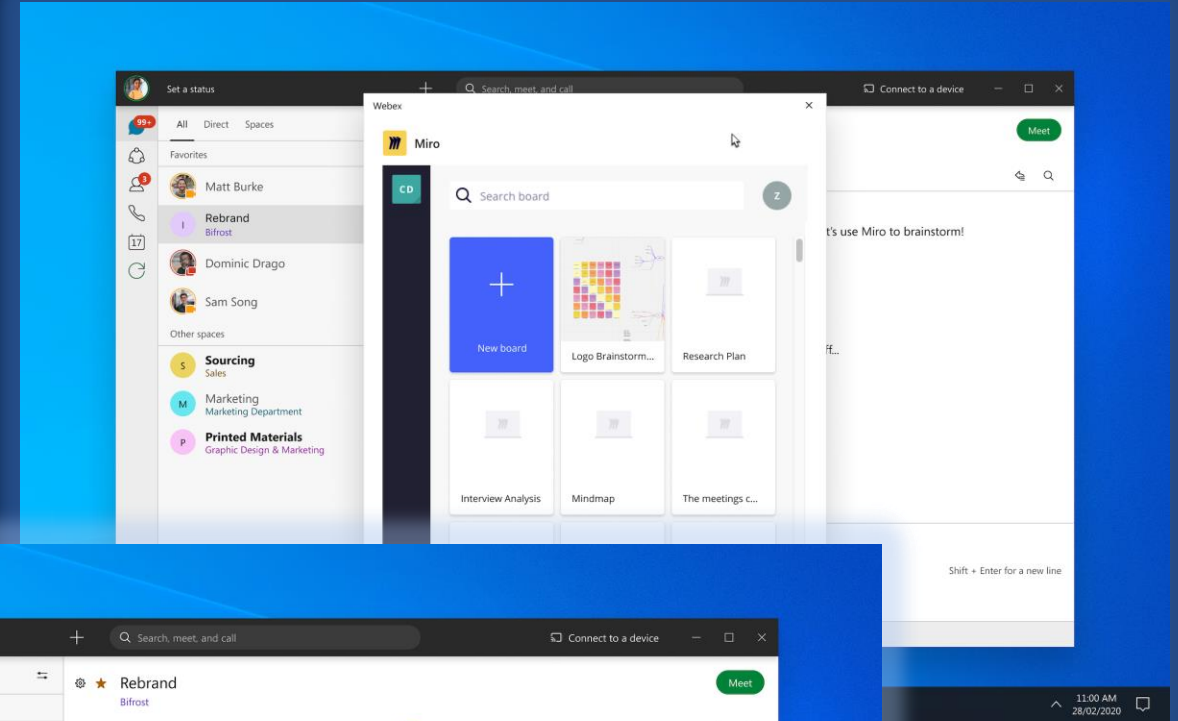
Set a status

Search, meet, and call

Connect to a device

99+

3

All Direct Spaces

Favorites

Matt Burke

I Rebrand
Bifrost

Dominic Drago

Sam Song

Other spaces

S Sourcing
Sales

M Marketing
Marketing Department

P Printed Materials
Graphic Design & Marketing

Webex

Miro

CD

Search board

Z

New board

Logo Brainstorm...

Research Plan

Interview Analysis

Mindmap

The meetings c...

Meet

t's use Miro to brainstorm!

ff...

Shift + Enter for a new line

Search, meet, and call

Connect to a device

Rebrand
Bifrost

Meet

11:00 AM
28/02/2020